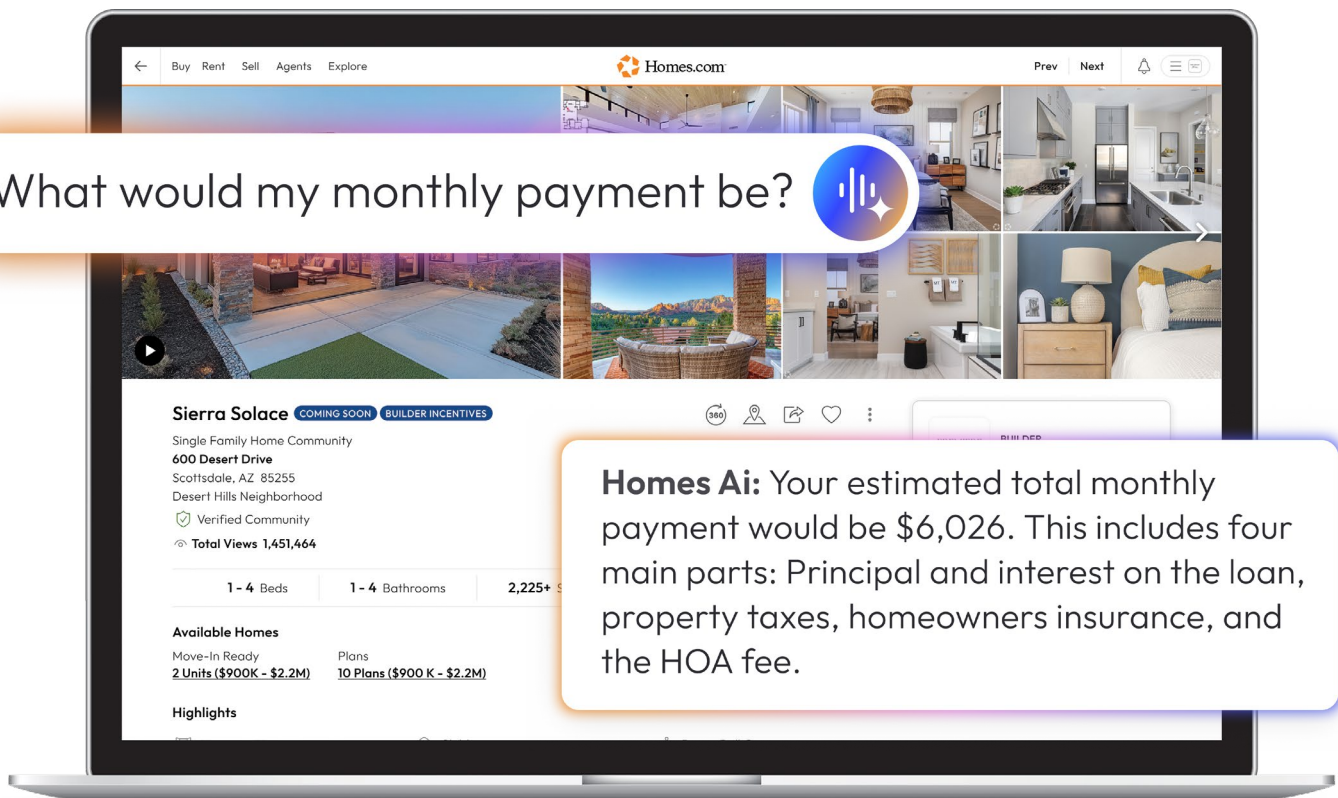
Buy Rent Sell Agents Explore

Homes.com

Prev Next

What would my monthly payment be?

Sierra Solace COMING SOON BUILDER INCENTIVES

Single Family Home Community
600 Desert Drive
Scottsdale, AZ 85255
Desert Hills Neighborhood

Verified Community

Total Views 1,451,464

1 - 4 Beds | 1 - 4 Bathrooms | 2,225+ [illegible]

Available Homes

Move-In Ready
2 Units ($900K - $2.2M)

Plans
10 Plans ($900 K - $2.2M)

Highlights

360

BUILDER

Homes Ai: Your estimated total monthly payment would be $6,026. This includes four main parts: Principal and interest on the loan, property taxes, homeowners insurance, and the HOA fee.